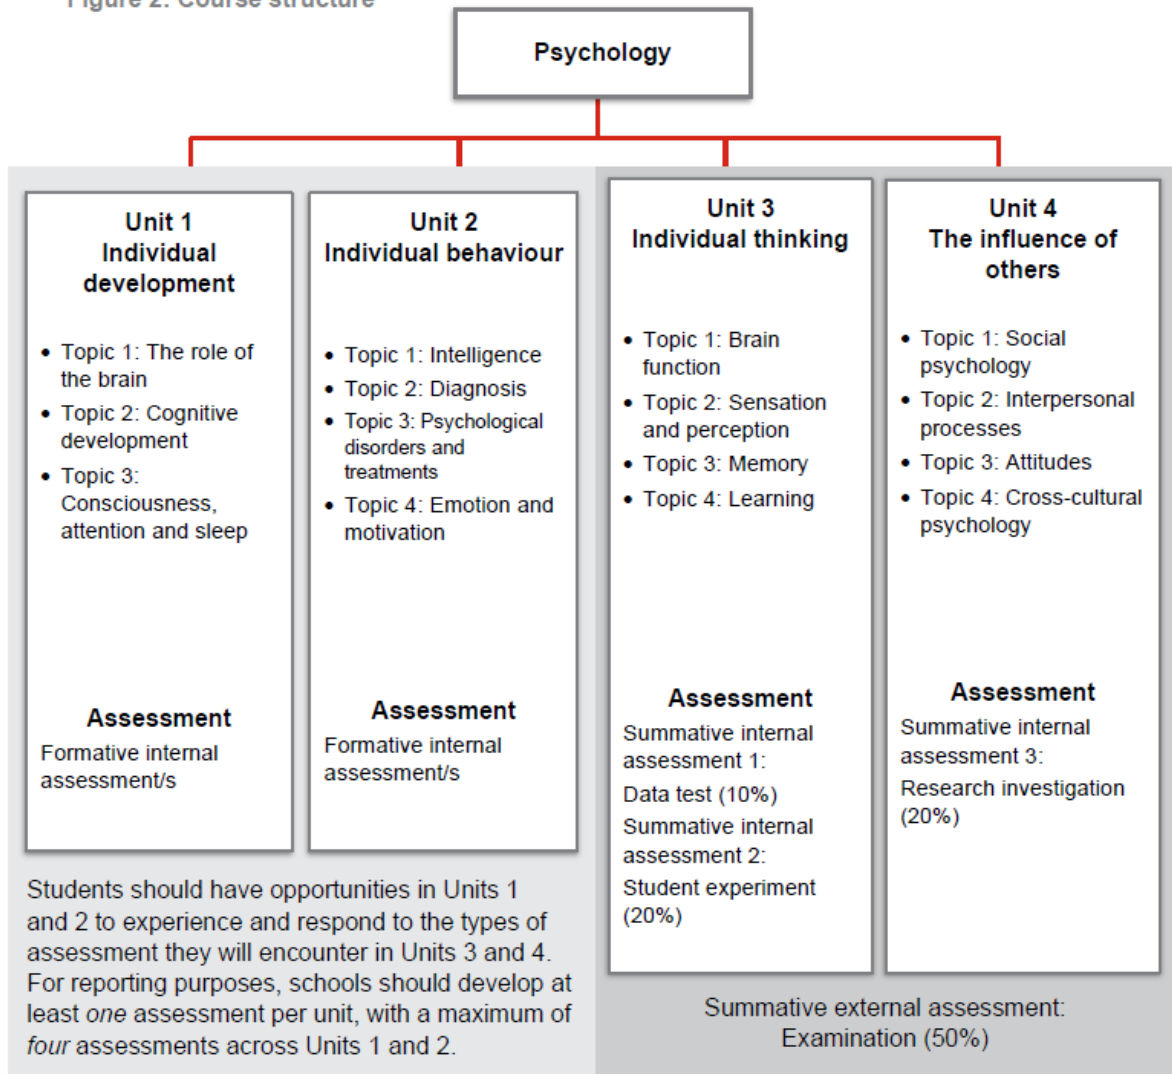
Figure 2: Course structure

Psychology

Unit 1
Individual development

- Topic 1: The role of the brain
- Topic 2: Cognitive development
- Topic 3: Consciousness, attention and sleep

Assessment
Formative internal assessment/s

Unit 2
Individual behaviour

- Topic 1: Intelligence
- Topic 2: Diagnosis
- Topic 3: Psychological disorders and treatments
- Topic 4: Emotion and motivation

Assessment
Formative internal assessment/s

Students should have opportunities in Units 1 and 2 to experience and respond to the types of assessment they will encounter in Units 3 and 4. For reporting purposes, schools should develop at least *one* assessment per unit, with a maximum of *four* assessments across Units 1 and 2.

Unit 3
Individual thinking

- Topic 1: Brain function
- Topic 2: Sensation and perception
- Topic 3: Memory
- Topic 4: Learning

Assessment
Summative internal assessment 1:
Data test (10%)
Summative internal assessment 2:
Student experiment (20%)

Unit 4
The influence of others

- Topic 1: Social psychology
- Topic 2: Interpersonal processes
- Topic 3: Attitudes
- Topic 4: Cross-cultural psychology

Assessment
Summative internal assessment 3:
Research investigation (20%)

Summative external assessment:
Examination (50%)